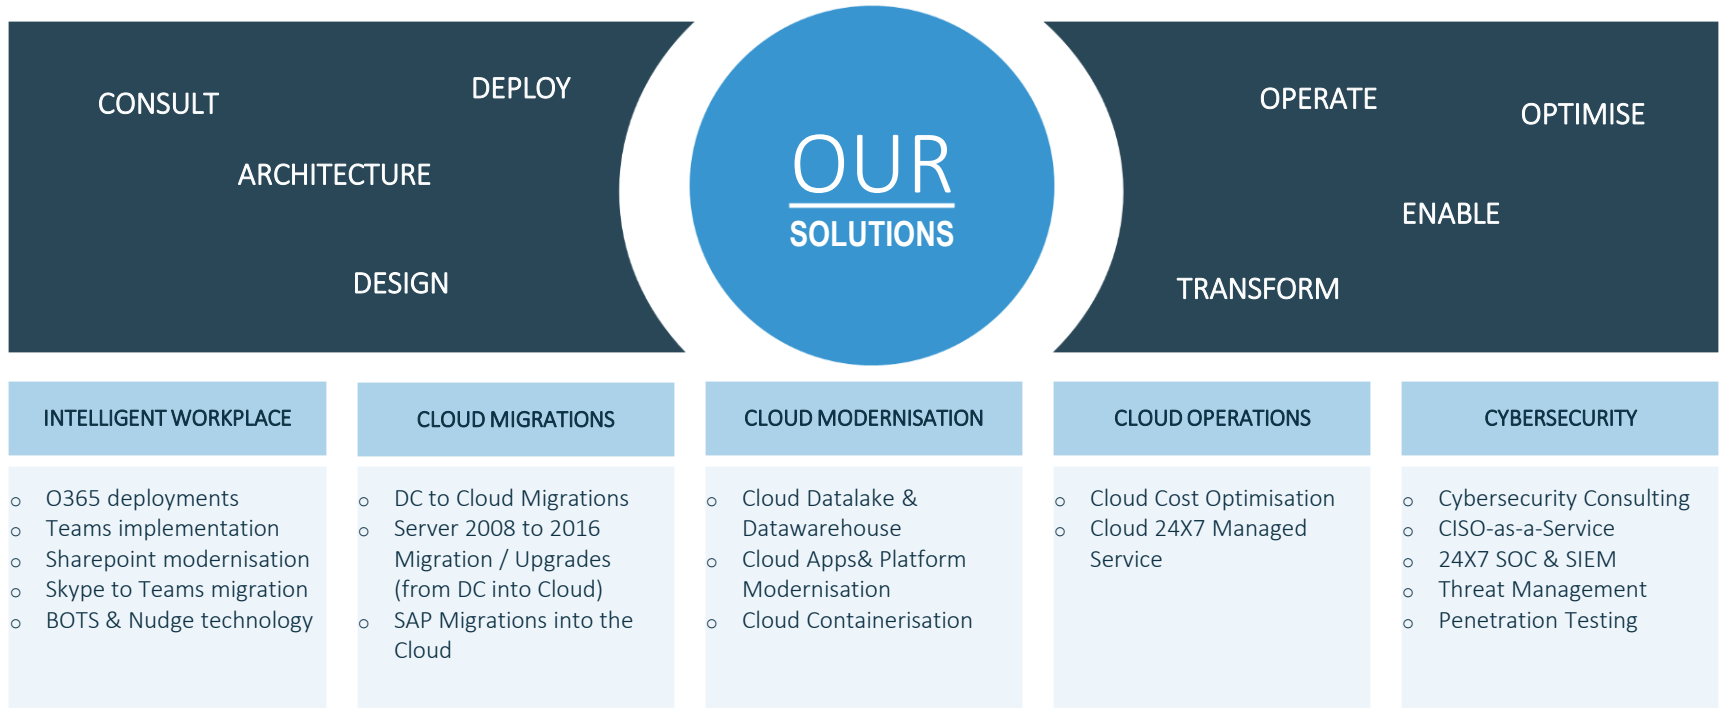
CONSULT

DEPLOY

ARCHITECTURE

DESIGN

OUR
SOLUTIONS

OPERATE

OPTIMISE

ENABLE

TRANSFORM

INTELLIGENT WORKPLACE

o O365 deployments
o Teams implementation
o Sharepoint modernisation
o Skype to Teams migration
o BOTS & Nudge technology

CLOUD MIGRATIONS

o DC to Cloud Migrations
o Server 2008 to 2016 Migration / Upgrades (from DC into Cloud)
o SAP Migrations into the Cloud

CLOUD MODERNISATION

o Cloud Datalake & Datawarehouse
o Cloud Apps& Platform Modernisation
o Cloud Containerisation

CLOUD OPERATIONS

o Cloud Cost Optimisation
o Cloud 24X7 Managed Service

CYBERSECURITY

o Cybersecurity Consulting
o CISO-as-a-Service
o 24X7 SOC & SIEM
o Threat Management
o Penetration Testing